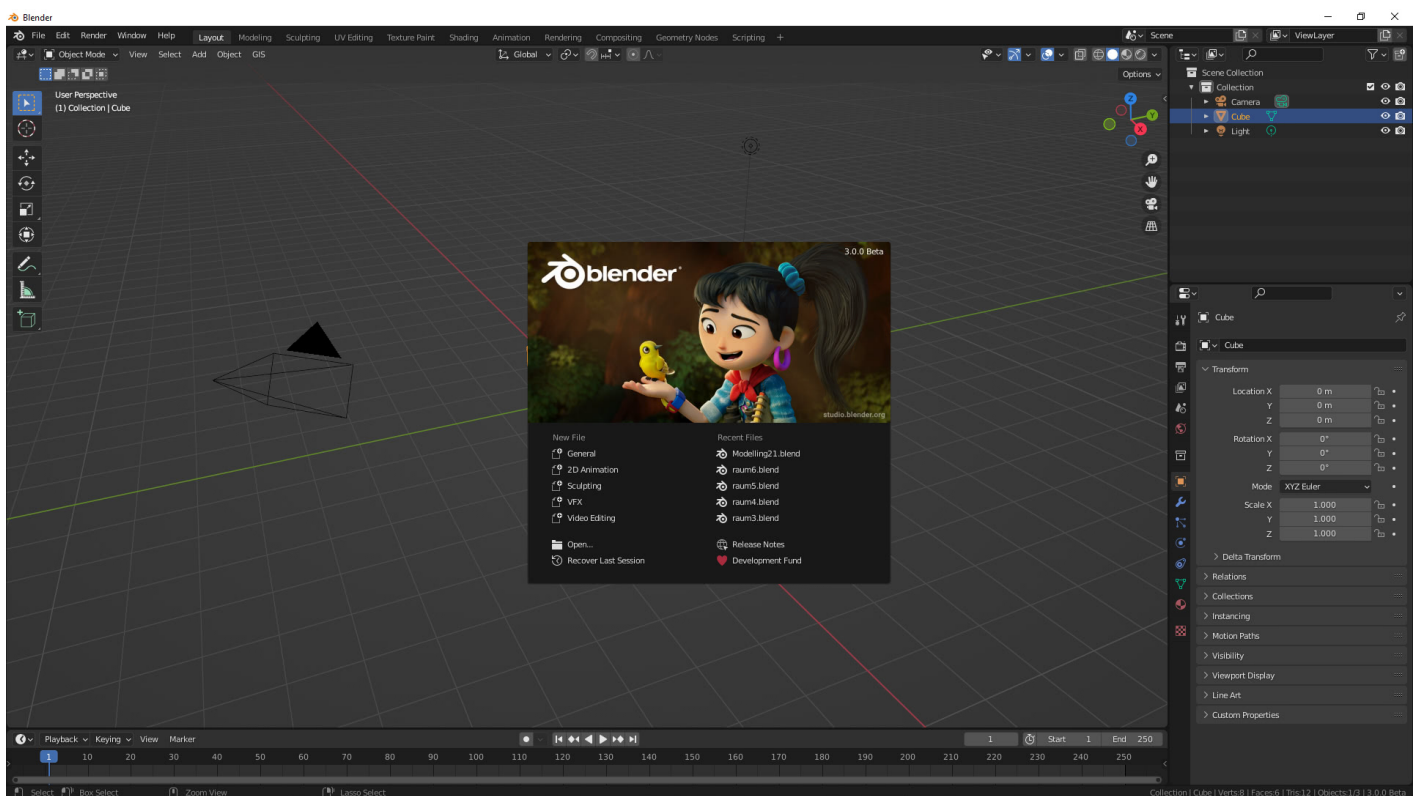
Blender

File Edit Render Window Help Layout Modeling Sculpting UV Editing Texture Paint Shading Animation Rendering Compositing Geometry Nodes Scripting +

Scene ViewLayer

Object Mode View Select Add Object GIS

Global

Options

User Perspective
(1) Collection | Cube

Scene Collection
Collection
Camera
Cube
Light

3.0.0 Beta

blender

studio.blender.org

New File
General
2D Animation
Sculpting
VFX
Video Editing

Recent Files
Modelling21.blend
raum6.blend
raum5.blend
raum4.blend
raum3.blend

Open...
Recover Last Session

Release Notes
Development Fund

Cube
Cube

Transform
Location X 0 m
Y 0 m
Z 0 m
Rotation X 0°
Y 0°
Z 0°
Mode XYZ Euler
Scale X 1.000
Y 1.000
Z 1.000

Delta Transform
Relations
Collections
Instancing
Motion Paths
Visibility
Viewport Display
Line Art
Custom Properties

Playback Keying View Marker

1 Start 1 End 250

1 10 20 30 40 50 60 70 80 90 100 110 120 130 140 150 160 170 180 190 200 210 220 230 240 250

Select Box Select Zoom View Lasso Select

Collection | Cube | Verts:8 | Faces:6 | Tris:12 | Objects:1/3 | 3.0.0 Beta